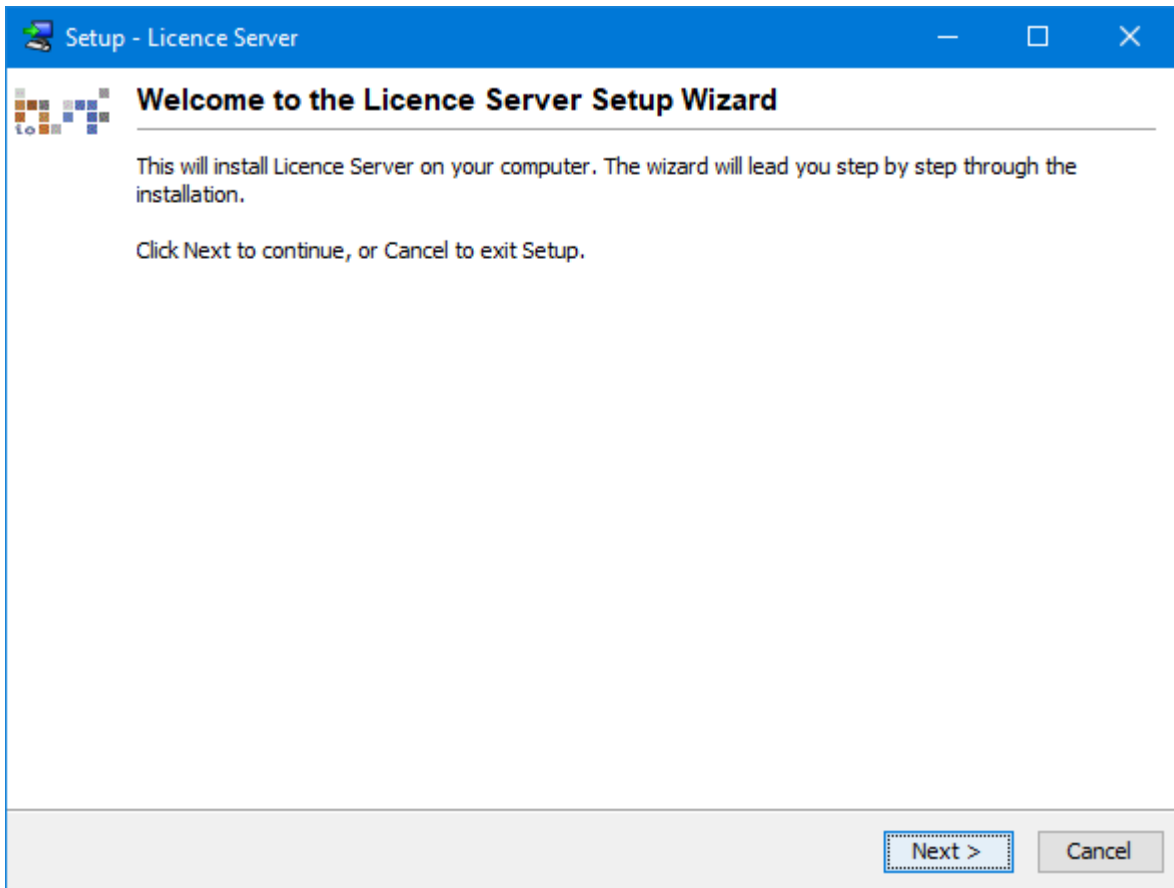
Setup - Licence Server

io

Welcome to the Licence Server Setup Wizard

This will install Licence Server on your computer. The wizard will lead you step by step through the installation.

Click Next to continue, or Cancel to exit Setup.

Next >

Cancel